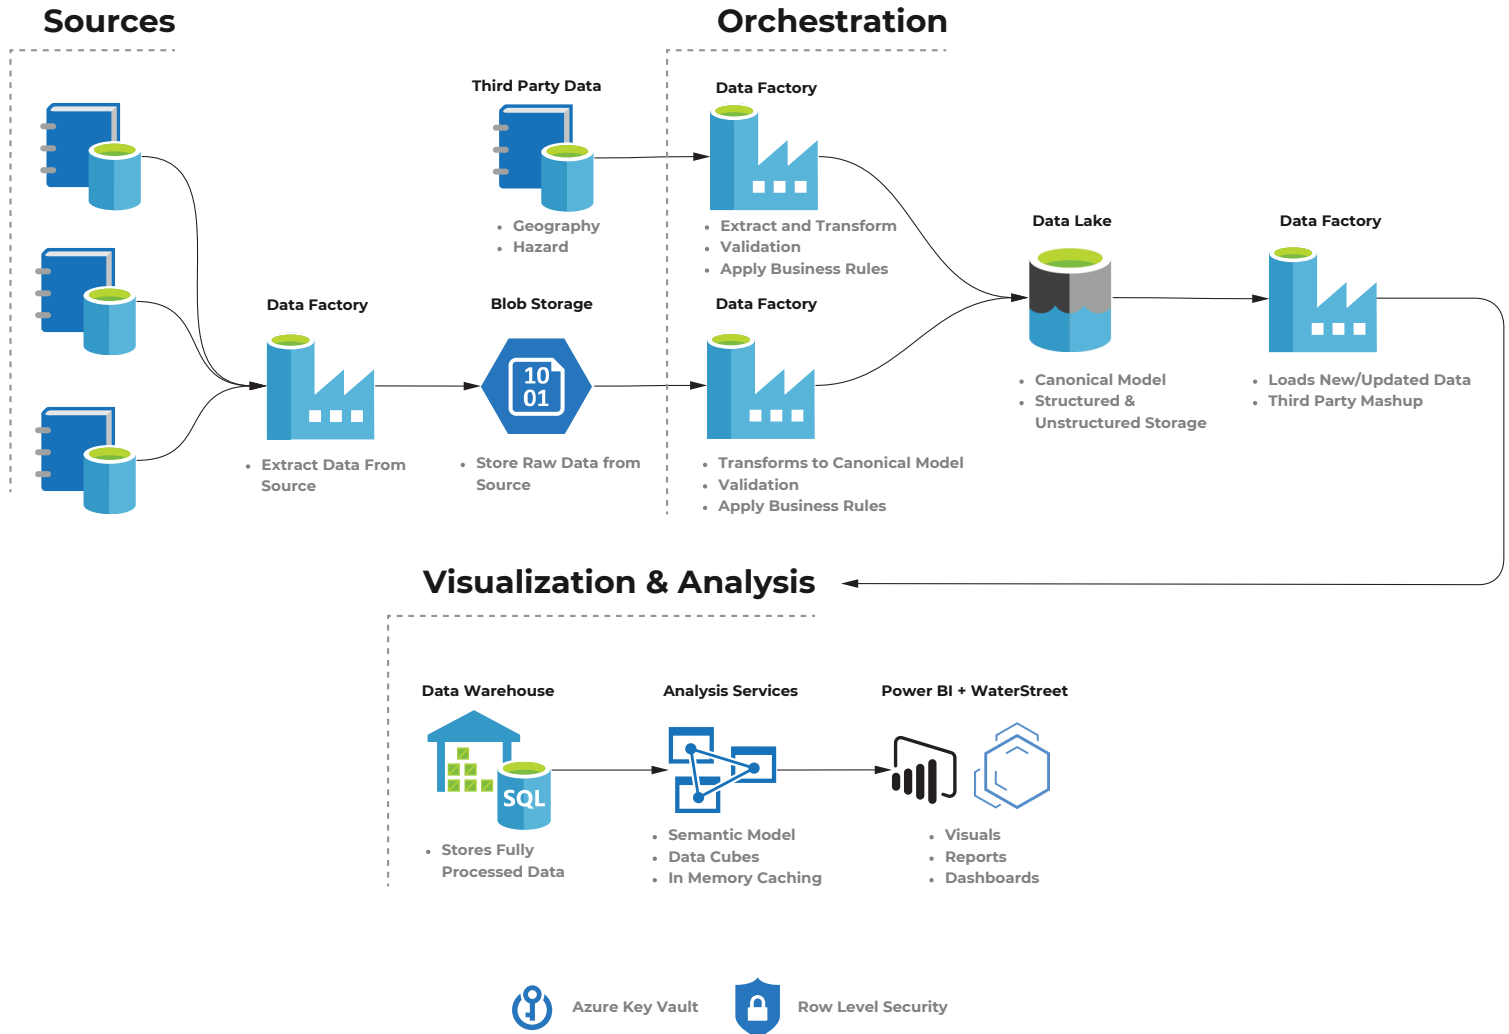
Sources

Orchestration

Third Party Data

- Geography
- Hazard

Data Factory

- Extract and Transform
- Validation
- Apply Business Rules

Data Lake

- Canonical Model
- Structured & Unstructured Storage

Data Factory

- Loads New/Updated Data
- Third Party Mashup

Data Factory

- Extract Data From Source

Blob Storage

10
01

- Store Raw Data from Source

Data Factory

- Transforms to Canonical Model
- Validation
- Apply Business Rules

Visualization & Analysis

Data Warehouse

SQL

- Stores Fully Processed Data

Analysis Services

- Semantic Model
- Data Cubes
- In Memory Caching

Power BI + WaterStreet

- Visuals
- Reports
- Dashboards

Azure Key Vault

Row Level Security